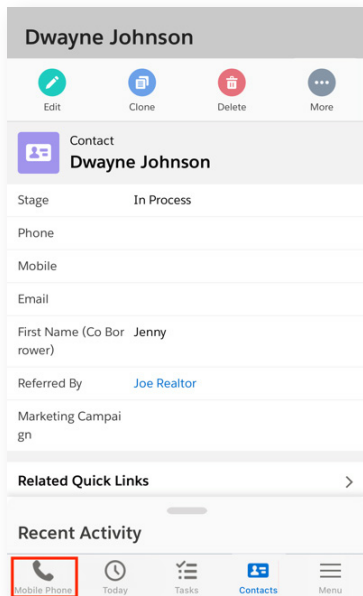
Dwayne Johnson

Edit Clone Delete More

Contact
Dwayne Johnson

| Stage | In Process |
|---|---|
| Phone | |
| Mobile | |
| Email | |
| First Name (Co Borrower) | Jenny |
| Referred By | Joe Realtor |
| Marketing Campaign | |

Related Quick Links >

Recent Activity

Mobile Phone Today Tasks Contacts Menu